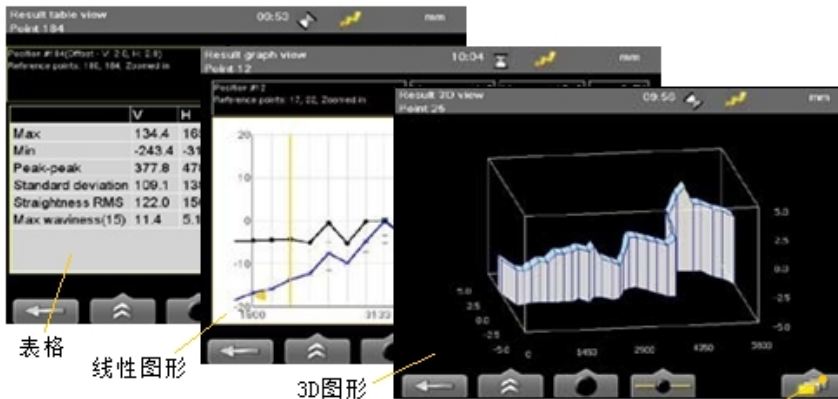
Result table view
Point 184
00:53
mm

Position # 84(Offset - V: 2.0, H: 2.0)
Reference points: 180, 184. Zoomed in

| | V | H |
|---|---|---|
| Max | 134.4 | 16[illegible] |
| Min | -243.4 | -3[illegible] |
| Peak-peak | 377.8 | 47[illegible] |
| Standard deviation | 109.1 | 13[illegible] |
| Straightness RMS | 122.0 | 15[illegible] |
| Max waviness(15) | 11.4 | 5.1 |

表格

Result graph view
Point 12
10:04
mm

Position # 12
Reference points: 17, 02. Zoomed in

20
10
0
-10
-20
1500
3133

线性图形

Result 3D view
Point 26
09:56
mm

5.0
2.5
0.0
-2.5
-5.0
5.0
2.5
0.0
-2.5
-5.0
0
1450
2900
4350
5800

3D图形